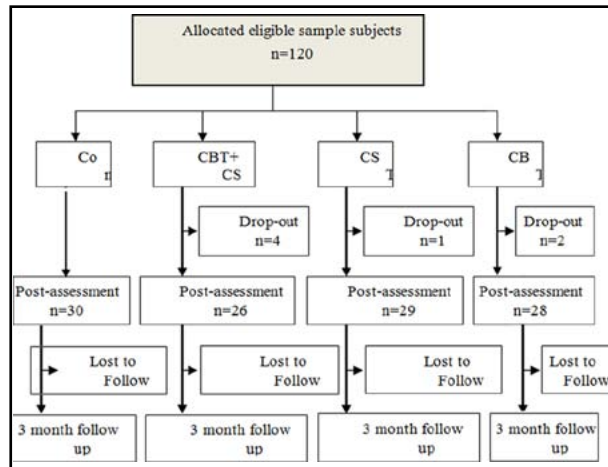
Allocated eligible sample subjects
n=120

Co
n

CBT+
CS

CS
T

CB
T

Drop-out
n=4

Drop-out
n=1

Drop-out
n=2

Post-assessment
n=30

Post-assessment
n=26

Post-assessment
n=29

Post-assessment
n=28

Lost to
Follow

Lost to
Follow

Lost to
Follow

Lost to
Follow

3 month follow
up

3 month follow
up

3 month follow
up

3 month follow
up